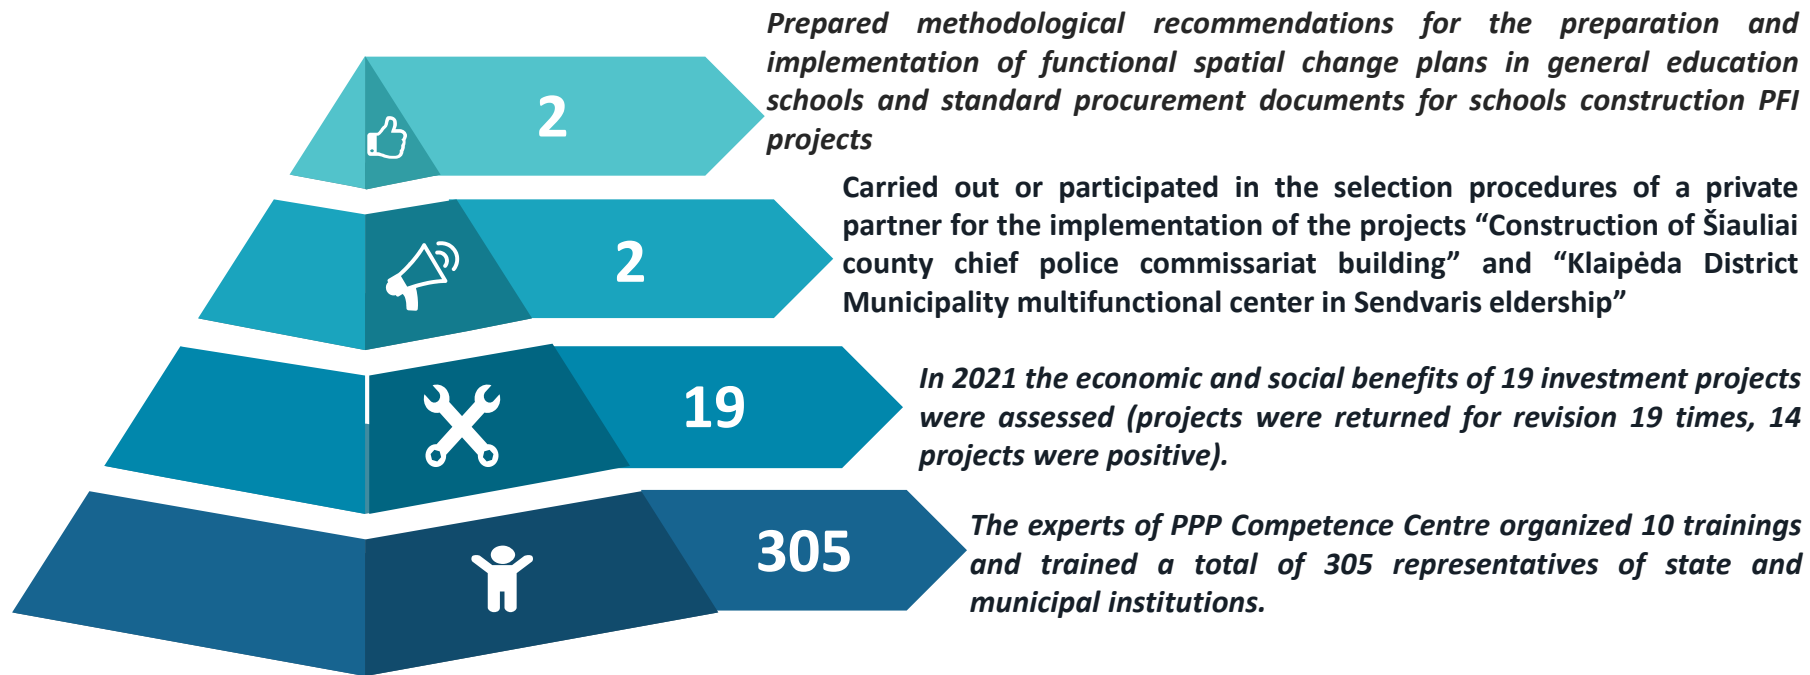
2

Prepared methodological recommendations for the preparation and implementation of functional spatial change plans in general education schools and standard procurement documents for schools construction PFI projects

2

Carried out or participated in the selection procedures of a private partner for the implementation of the projects “Construction of Šiauliai county chief police commissariat building” and “Klaipėda District Municipality multifunctional center in Sendvaris eldership”

19

In 2021 the economic and social benefits of 19 investment projects were assessed (projects were returned for revision 19 times, 14 projects were positive).

305

The experts of PPP Competence Centre organized 10 trainings and trained a total of 305 representatives of state and municipal institutions.